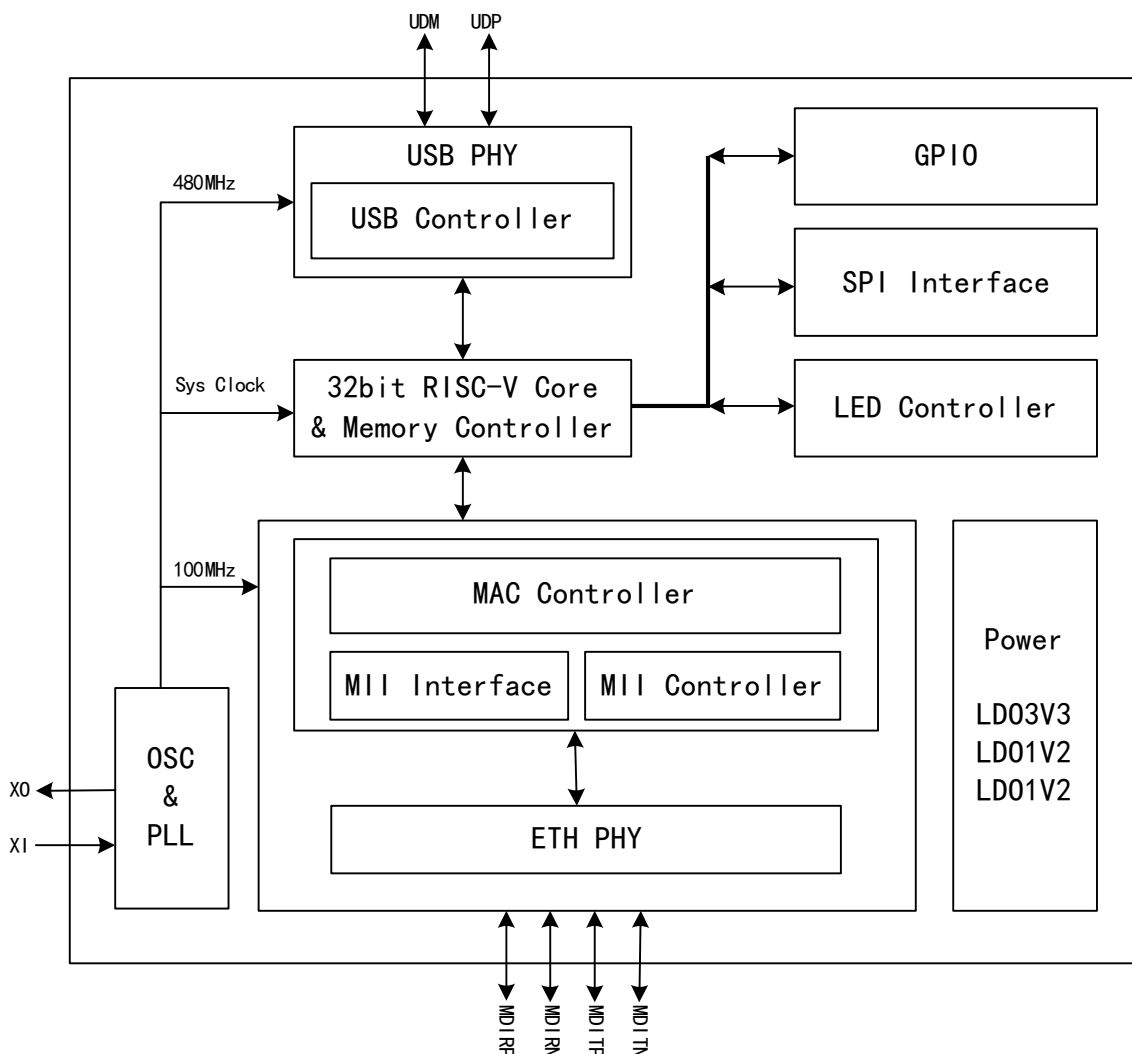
UDM UDP

USB PHY

USB Controller

480MHz

GPIO

SPI Interface

Sys Clock

32bit RISC-V Core & Memory Controller

LED Controller

100MHz

MAC Controller

MII Interface

MII Controller

Power

LDO3V3
LDO1V2
LDO1V2

XO

XI

OSC & PLL

ETH PHY

MDIRP MDIRN MDITP MDITN